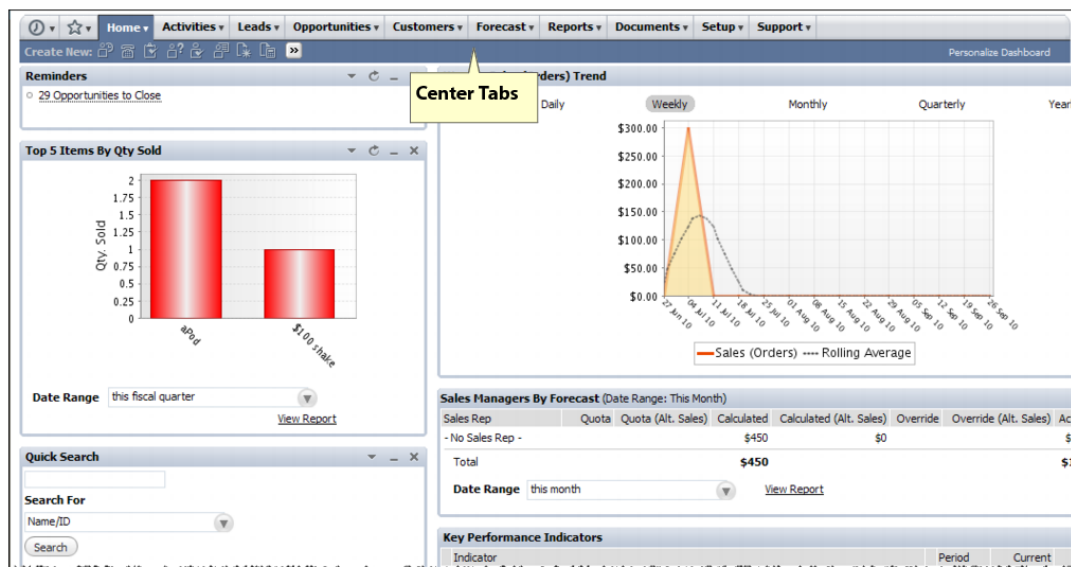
Home ▾ Activities ▾ Leads ▾ Opportunities ▾ Customers ▾ Forecast ▾ Reports ▾ Documents ▾ Setup ▾ Support ▾

Create New:

Personalize Dashboard

Reminders

29 Opportunities to Close

Center Tabs

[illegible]rders) Trend

Daily Weekly Monthly Quarterly Year

$300.00
$250.00
$200.00
$150.00
$100.00
$50.00
$0.00

27 Jun 10, 04 Jul 10, 11 Jul 10, 18 Jul 10, 25 Jul 10, 01 Aug 10, 08 Aug 10, 15 Aug 10, 22 Aug 10, 29 Aug 10, 05 Sep 10, 12 Sep 10, 19 Sep 10, 26 Sep 10

Sales (Orders) ---- Rolling Average

Top 5 Items By Qty Sold

Qty. Sold

2
1.75
1.5
1.25
1
0.75
0.5
0.25
0

aPod
$100 shake

Date Range this fiscal quarter

View Report

Sales Managers By Forecast (Date Range: This Month)

| Sales Rep | Quota | Quota (Alt. Sales) | Calculated | Calculated (Alt. Sales) | Override | Override (Alt. Sales) | Ac |
|---|---|---|---|---|---|---|---|
| - No Sales Rep - | | | $450 | $0 | | | $ |
| Total | | | $450 | | | | $ |

Date Range this month

View Report

Quick Search

Search For

Name/ID

Search

Key Performance Indicators

Indicator Period Current